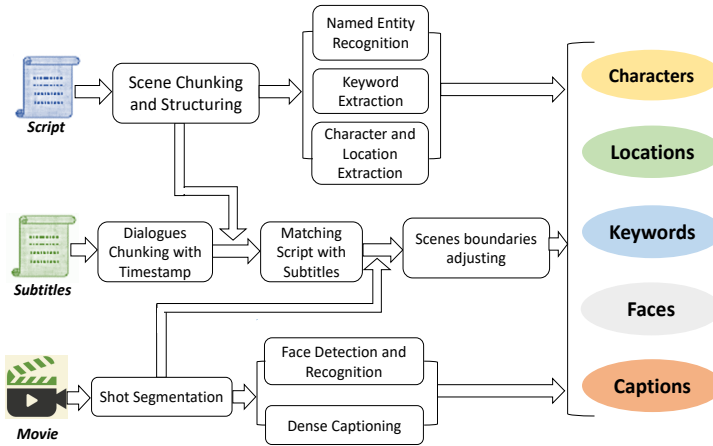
Script

Scene Chunking and Structuring

Named Entity Recognition

Keyword Extraction

Character and Location Extraction

Characters

Locations

Keywords

Faces

Captions

Subtitles

Dialogues Chunking with Timestamp

Matching Script with Subtitles

Scenes boundaries adjusting

Movie

Shot Segmentation

Face Detection and Recognition

Dense Captioning